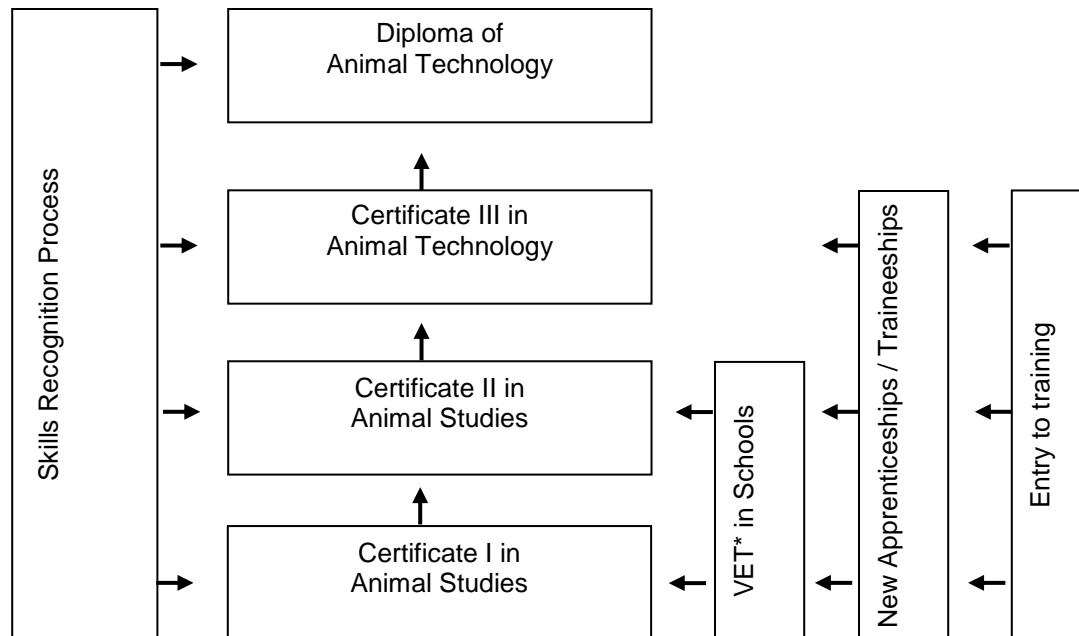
Skills Recognition Process

Diploma of Animal Technology

Certificate III in Animal Technology

Certificate II in Animal Studies

Certificate I in Animal Studies

VET* in Schools

New Apprenticeships / Traineeships

Entry to training